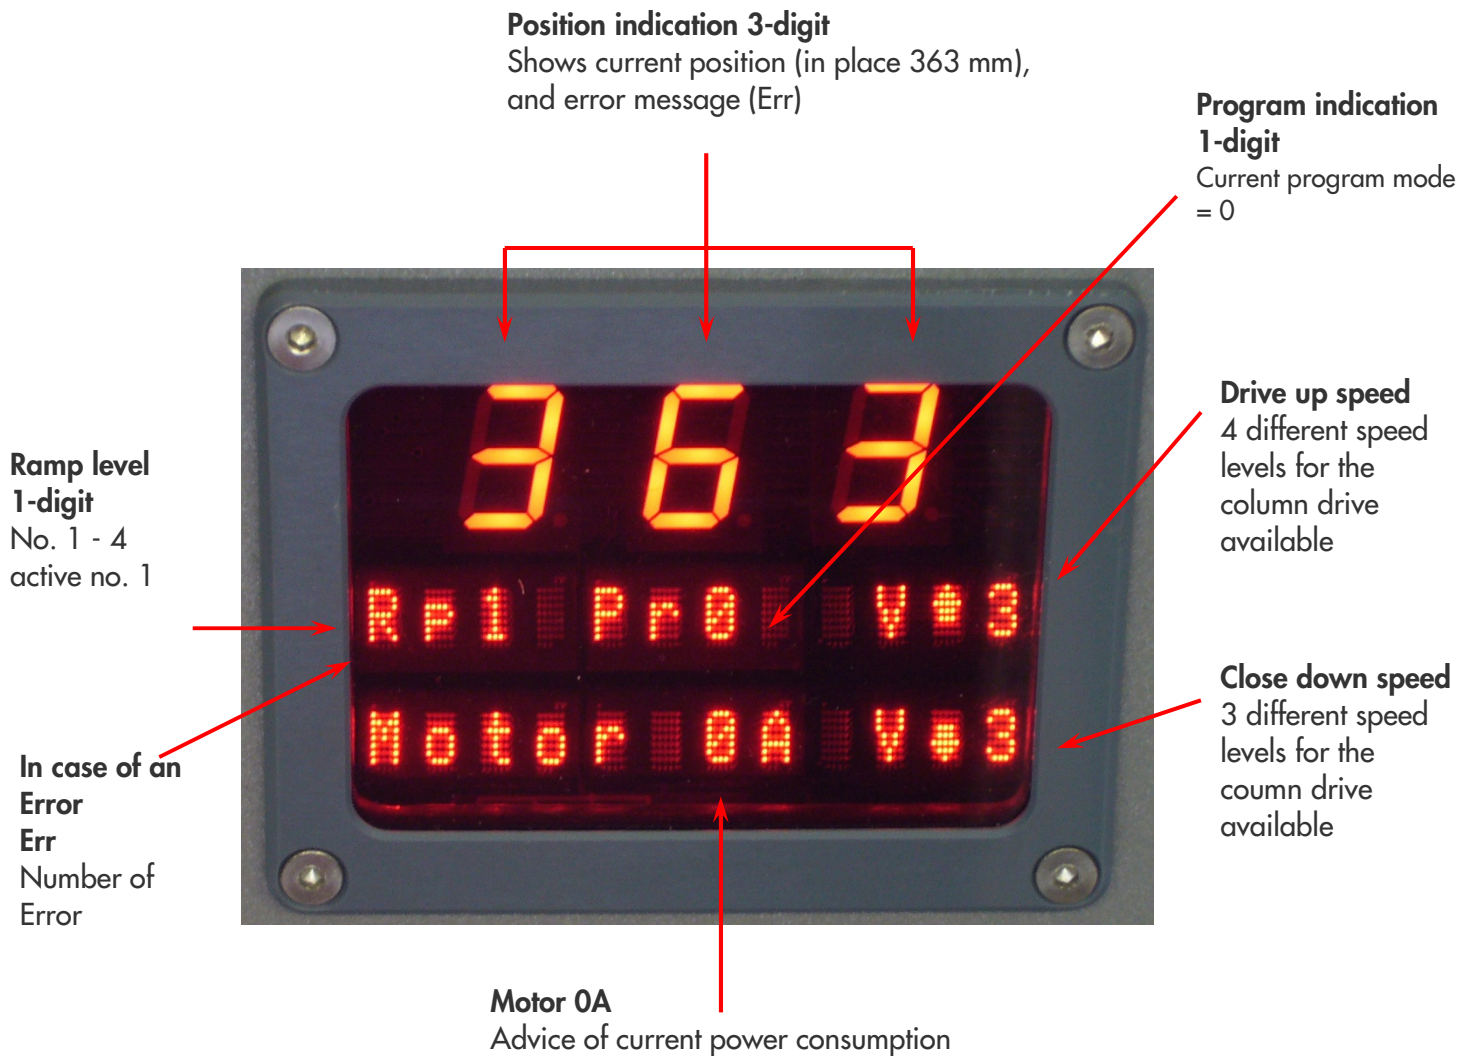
**Position indication 3-digit**
Shows current position (in place 363 mm), and error message (Err)

**Program indication 1-digit**
Current program mode = 0

**Ramp level 1-digit**
No. 1 - 4
active no. 1

363

Rp1 Pr0 V↑3

Motor 0A V↓3

**Drive up speed**
4 different speed levels for the column drive available

**Close down speed**
3 different speed levels for the coumn drive available

**In case of an Error**
**Err**
Number of Error

**Motor 0A**
Advice of current power consumption